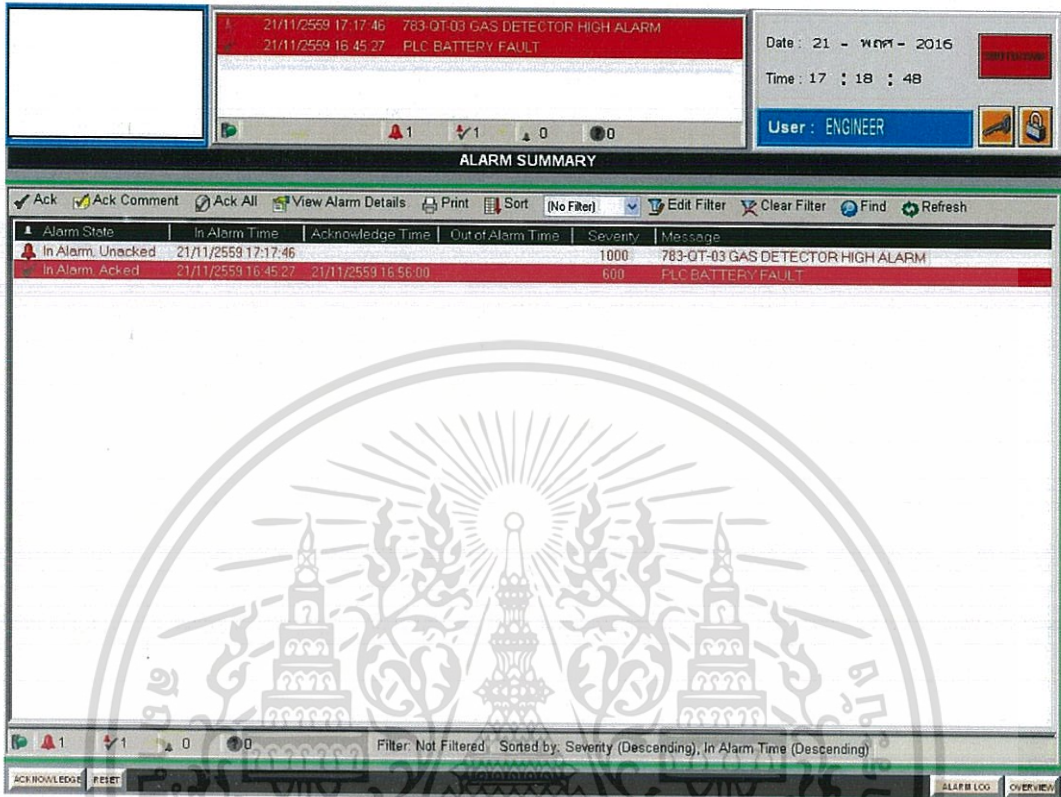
21/11/2559 17:17:46 783-QT-03 GAS DETECTOR HIGH ALARM
21/11/2559 16:45:27 PLC BATTERY FAULT

1 1 0 0

Date : 21 - พฤศ - 2016
Time : 17 : 18 : 48

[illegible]

User : ENGINEER

ALARM SUMMARY

Ack Ack Comment Ack All View Alarm Details Print Sort (No Filter) Edit Filter Clear Filter Find Refresh

| Alarm State | In Alarm Time | Acknowledge Time | Out of Alarm Time | Severity | Message |
|---|---|---|---|---|---|
| In Alarm, Unacked | 21/11/2559 17:17:46 | | | 1000 | 783-QT-03 GAS DETECTOR HIGH ALARM |
| In Alarm, Acked | 21/11/2559 16:45:27 | 21/11/2559 16:56:00 | | 600 | PLC BATTERY FAULT |

1 1 0 0 Filter: Not Filtered Sorted by: Severity (Descending), In Alarm Time (Descending)

ACKNOWLEDGE RESET ALARM LOG OVERVIEW